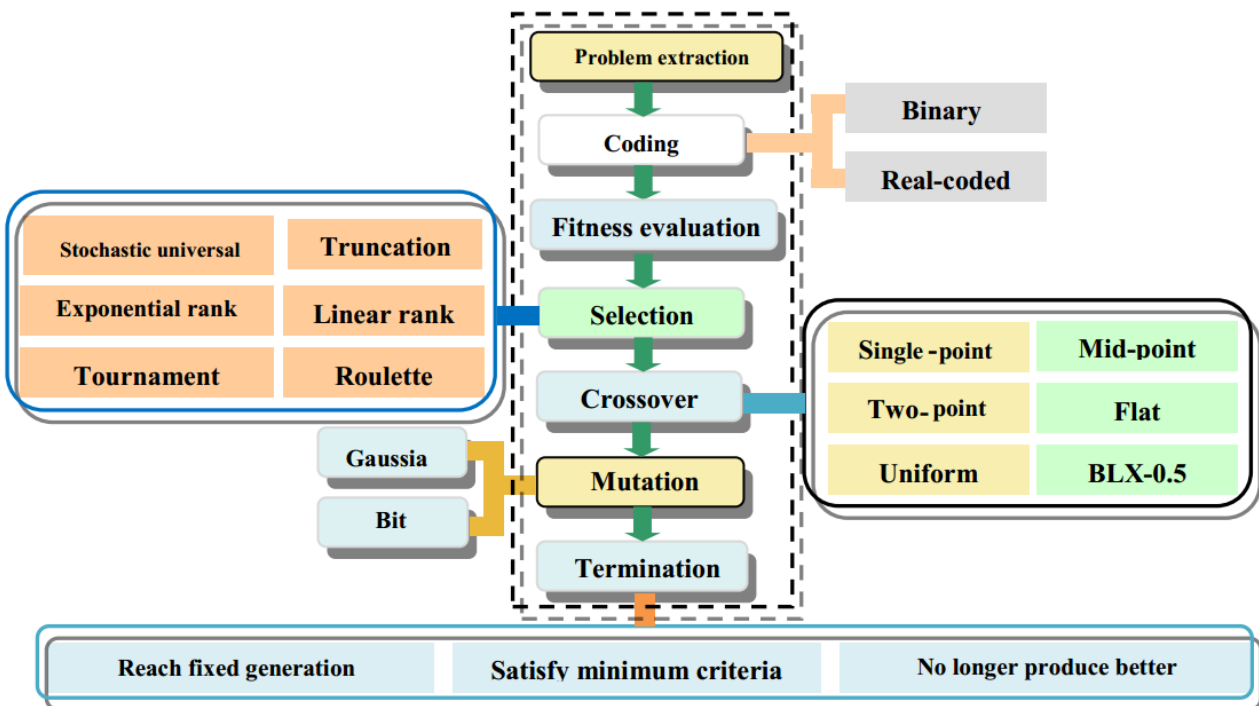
Problem extraction

Coding

Binary

Real-coded

Fitness evaluation

| Stochastic universal | Truncation |
|---|---|
| Exponential rank | Linear rank |
| Tournament | Roulette |

Selection

Crossover

| Single -point | Mid-point |
|---|---|
| Two- point | Flat |
| Uniform | BLX-0.5 |

Gaussia

Bit

Mutation

Termination

| Reach fixed generation | Satisfy minimum criteria | No longer produce better |
|---|---|---|